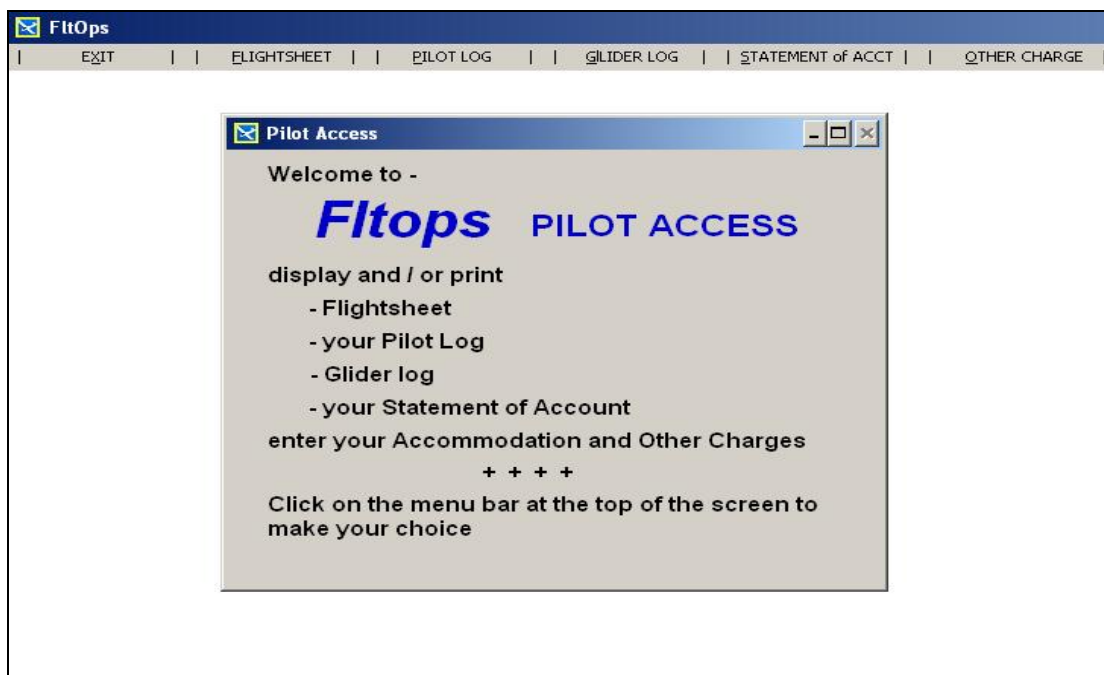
FltOps

| EXIT | | FLIGHTSHEET | | PILOT LOG | | GILIDER LOG | | STATEMENT of ACCT | | OTHER CHARGE

Pilot Access

Welcome to -

Fltops PILOT ACCESS

display and / or print

- Flightsheet

- your Pilot Log

- Glider log

- your Statement of Account

enter your Accommodation and Other Charges

+ + + +

Click on the menu bar at the top of the screen to make your choice